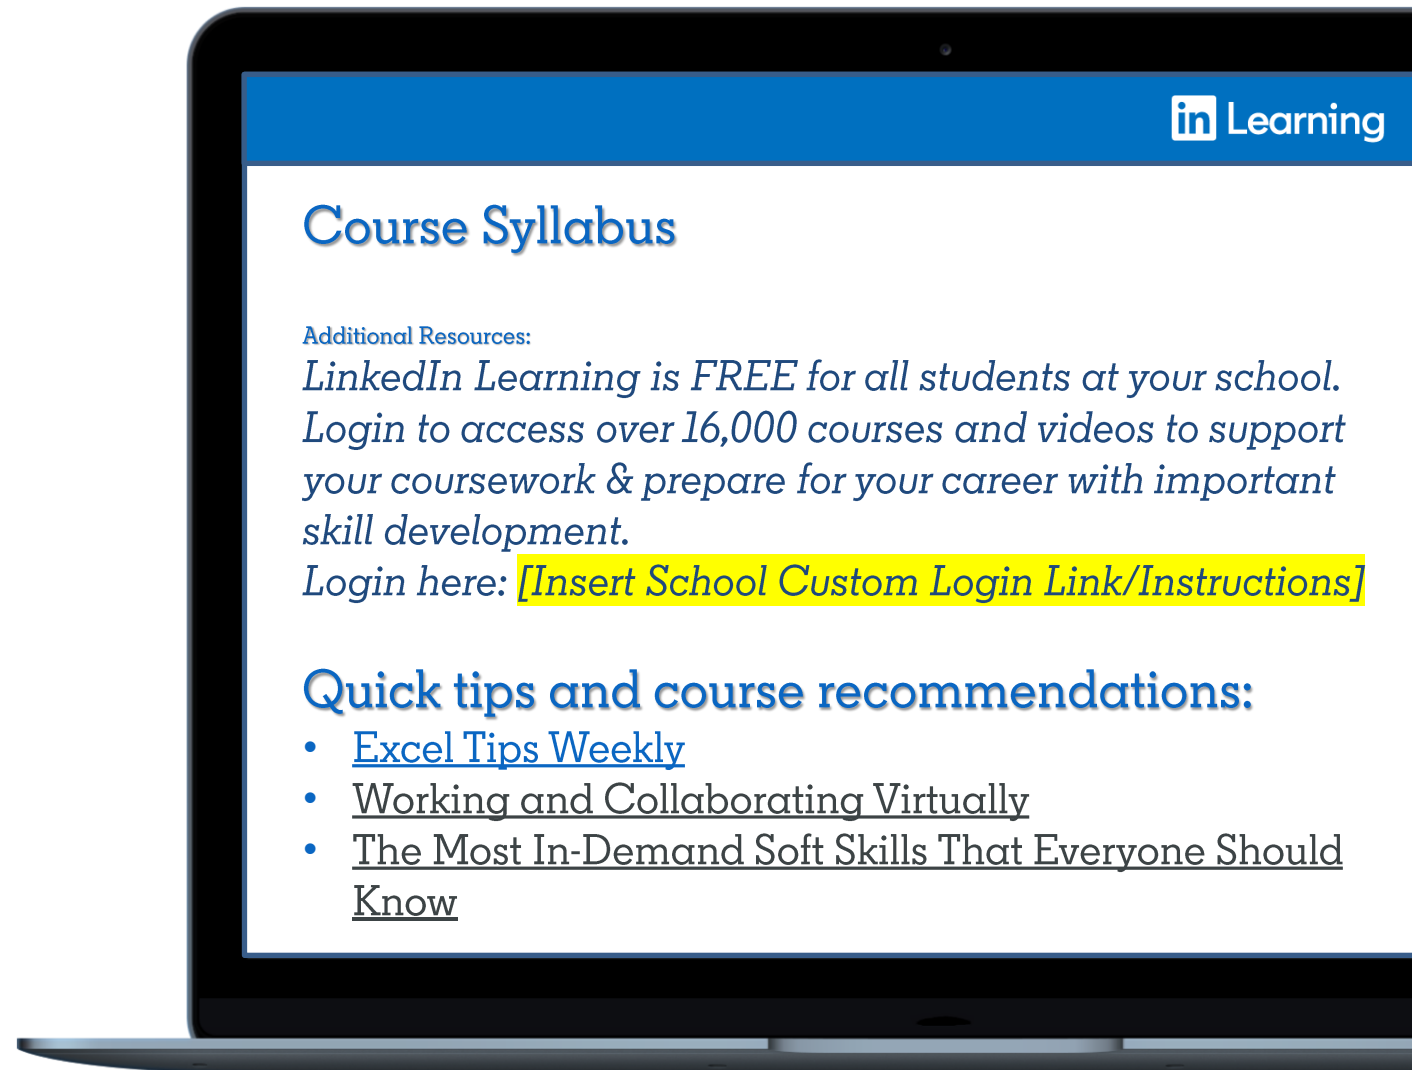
in Learning

Course Syllabus

Additional Resources:
LinkedIn Learning is FREE for all students at your school. Login to access over 16,000 courses and videos to support your coursework & prepare for your career with important skill development.
Login here: [Insert School Custom Login Link/Instructions]

Quick tips and course recommendations:
• Excel Tips Weekly
• Working and Collaborating Virtually
• The Most In-Demand Soft Skills That Everyone Should Know